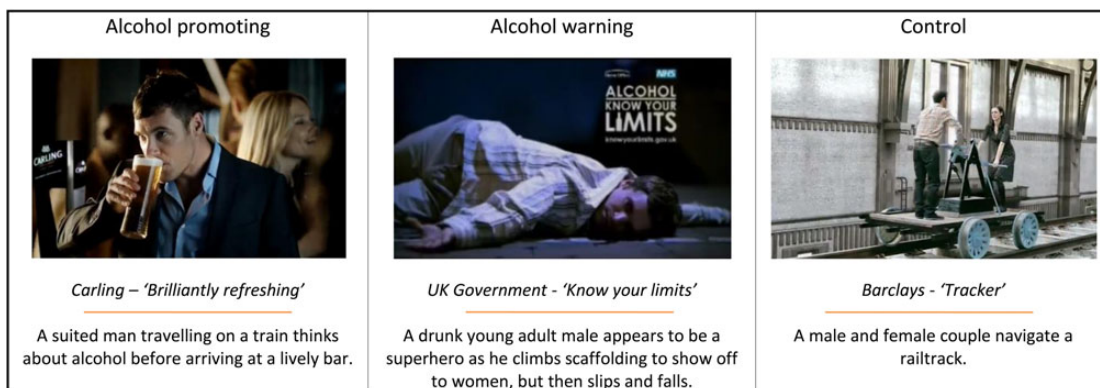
| Alcohol promoting | Alcohol warning | Control |
|---|---|---|
| CARLING | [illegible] NHS ALCOHOL KNOW YOUR LIMITS knowyourlimits.gov.uk | |
| *Carling – 'Brilliantly refreshing'* | *UK Government - 'Know your limits'* | *Barclays - 'Tracker'* |
| A suited man travelling on a train thinks about alcohol before arriving at a lively bar. | A drunk young adult male appears to be a superhero as he climbs scaffolding to show off to women, but then slips and falls. | A male and female couple navigate a railtrack. |